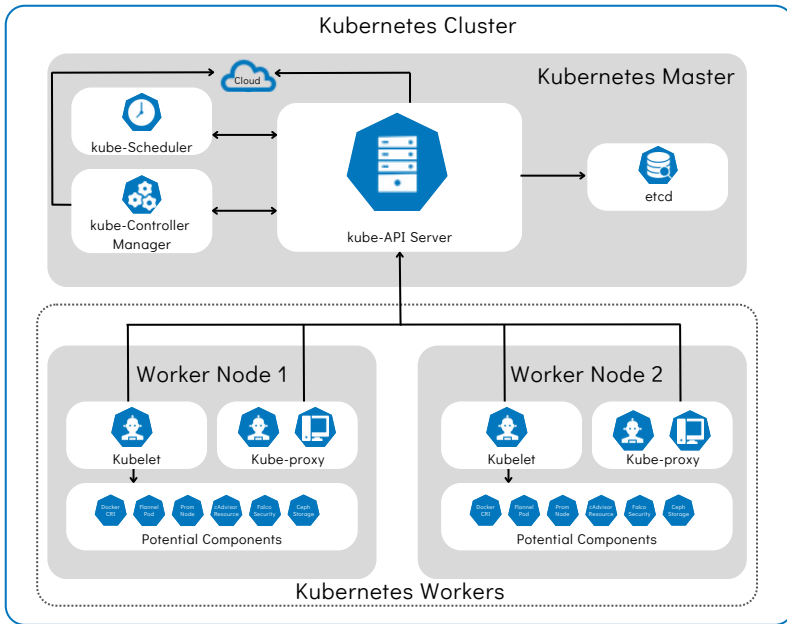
Kubernetes Cluster

Cloud

Kubernetes Master

kube-Scheduler

kube-Controller Manager

kube-API Server

etcd

Worker Node 1

Kubelet

Kube-proxy

Docker CRI

Flannel Pod

Prom Node

cAdvisor Resource

Falco Security

Ceph Storage

Potential Components

Worker Node 2

Kubelet

Kube-proxy

Docker CRI

Flannel Pod

Prom Node

cAdvisor Resource

Falco Security

Ceph Storage

Potential Components

Kubernetes Workers